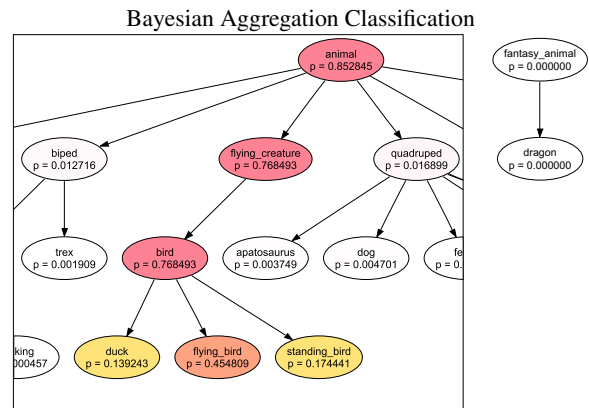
Bayesian Aggregation Classification

animal
p = 0.852845

fantasy_animal
p = 0.000000

biped
p = 0.012716

flying_creature
p = 0.768493

quadruped
p = 0.016899

dragon
p = 0.000000

trex
p = 0.001909

bird
p = 0.768493

apatosaurus
p = 0.003749

dog
p = 0.004701

fe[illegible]
p = 0.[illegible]

king
000457

duck
p = 0.139243

flying_bird
p = 0.454809

standing_bird
p = 0.174441